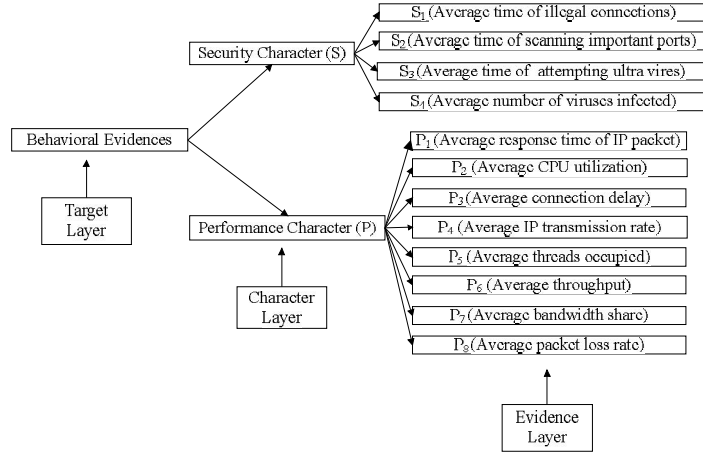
Behavioral Evidences

Target Layer

Security Character (S)

Performance Character (P)

Character Layer

$S_1$(Average time of illegal connections)

$S_2$(Average time of scanning important ports)

$S_3$(Average time of attempting ultra vires)

$S_4$(Average number of viruses infected)

$P_1$(Average response time of IP packet)

$P_2$ (Average CPU utilization)

$P_3$(Average connection delay)

$P_4$ (Average IP transmission rate)

$P_5$ (Average threads occupied)

$P_6$ (Average throughput)

$P_7$ (Average bandwidth share)

$P_8$(Average packet loss rate)

Evidence Layer